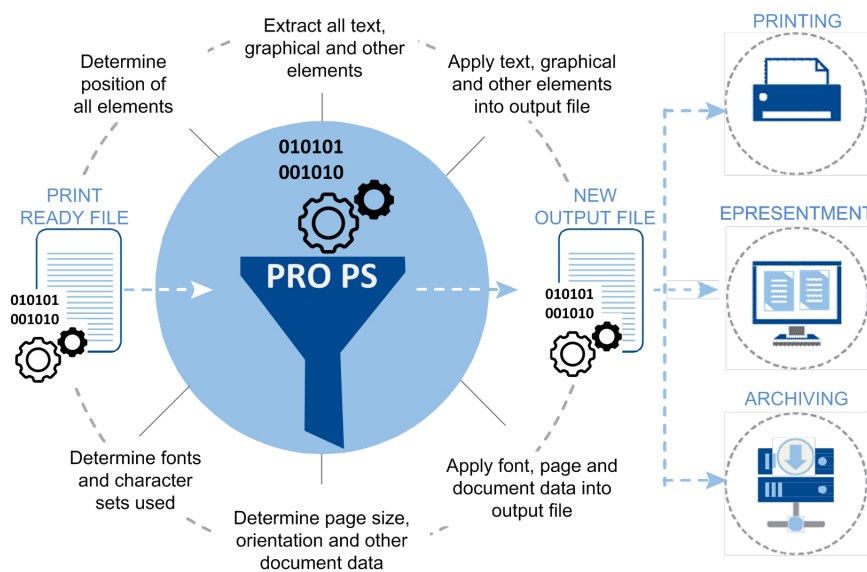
Extract all text, graphical and other elements

Determine position of all elements

Apply text, graphical and other elements into output file

PRINTING

010101
001010

PRINT READY FILE

010101
001010

PRO PS

NEW OUTPUT FILE

010101
001010

EPRESENTMENT

ARCHIVING

Determine fonts and character sets used

Apply font, page and document data into output file

Determine page size, orientation and other document data